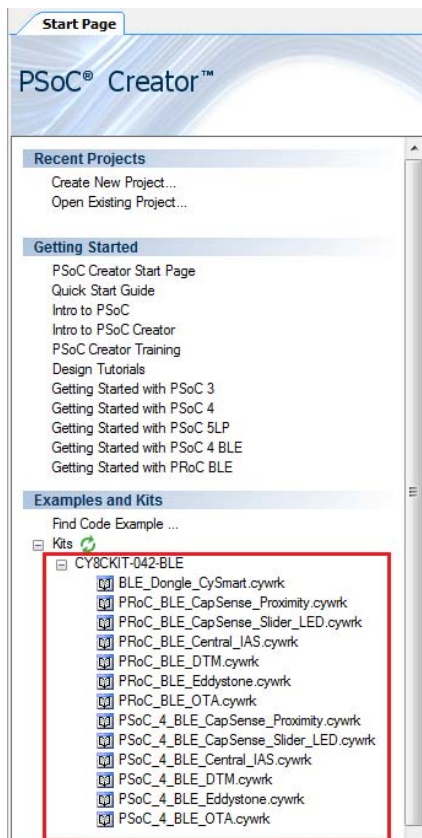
Start Page

PSoC® Creator™

Recent Projects
Create New Project...
Open Existing Project...

Getting Started
PSoC Creator Start Page
Quick Start Guide
Intro to PSoC
Intro to PSoC Creator
PSoC Creator Training
Design Tutorials
Getting Started with PSoC 3
Getting Started with PSoC 4
Getting Started with PSoC 5LP
Getting Started with PSoC 4 BLE
Getting Started with PRoC BLE

Examples and Kits
Find Code Example ...
Kits
CY8CKIT-042-BLE
BLE_Dongle_CySmart.cywrk
PRoC_BLE_CapSense_Proximity.cywrk
PRoC_BLE_CapSense_Slider_LED.cywrk
PRoC_BLE_Central_IAS.cywrk
PRoC_BLE_DTM.cywrk
PRoC_BLE_Eddystone.cywrk
PRoC_BLE_OTA.cywrk
PSoC_4_BLE_CapSense_Proximity.cywrk
PSoC_4_BLE_CapSense_Slider_LED.cywrk
PSoC_4_BLE_Central_IAS.cywrk
PSoC_4_BLE_DTM.cywrk
PSoC_4_BLE_Eddystone.cywrk
PSoC_4_BLE_OTA.cywrk